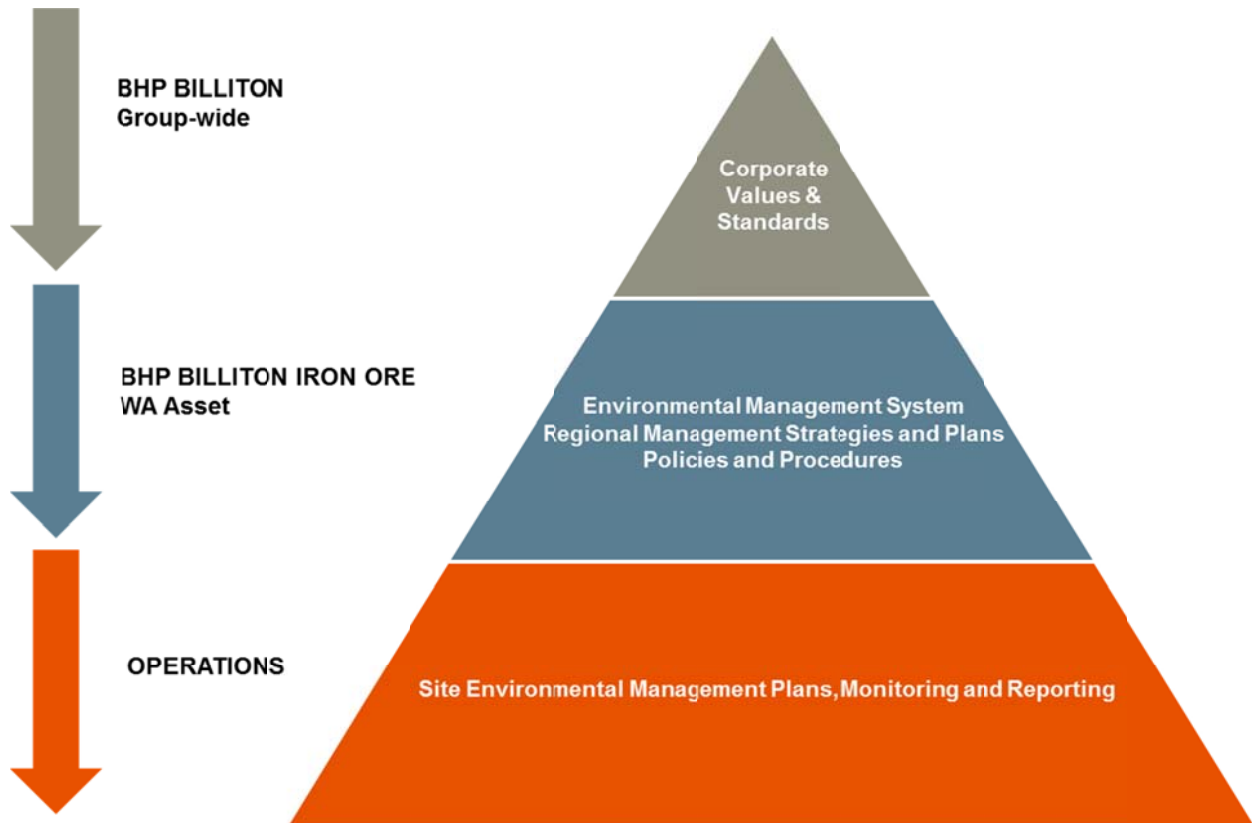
BHP BILLITON
Group-wide

Corporate
Values &
Standards

BHP BILLITON IRON ORE
WA Asset

Environmental Management System
Regional Management Strategies and Plans
Policies and Procedures

OPERATIONS

Site Environmental Management Plans, Monitoring and Reporting